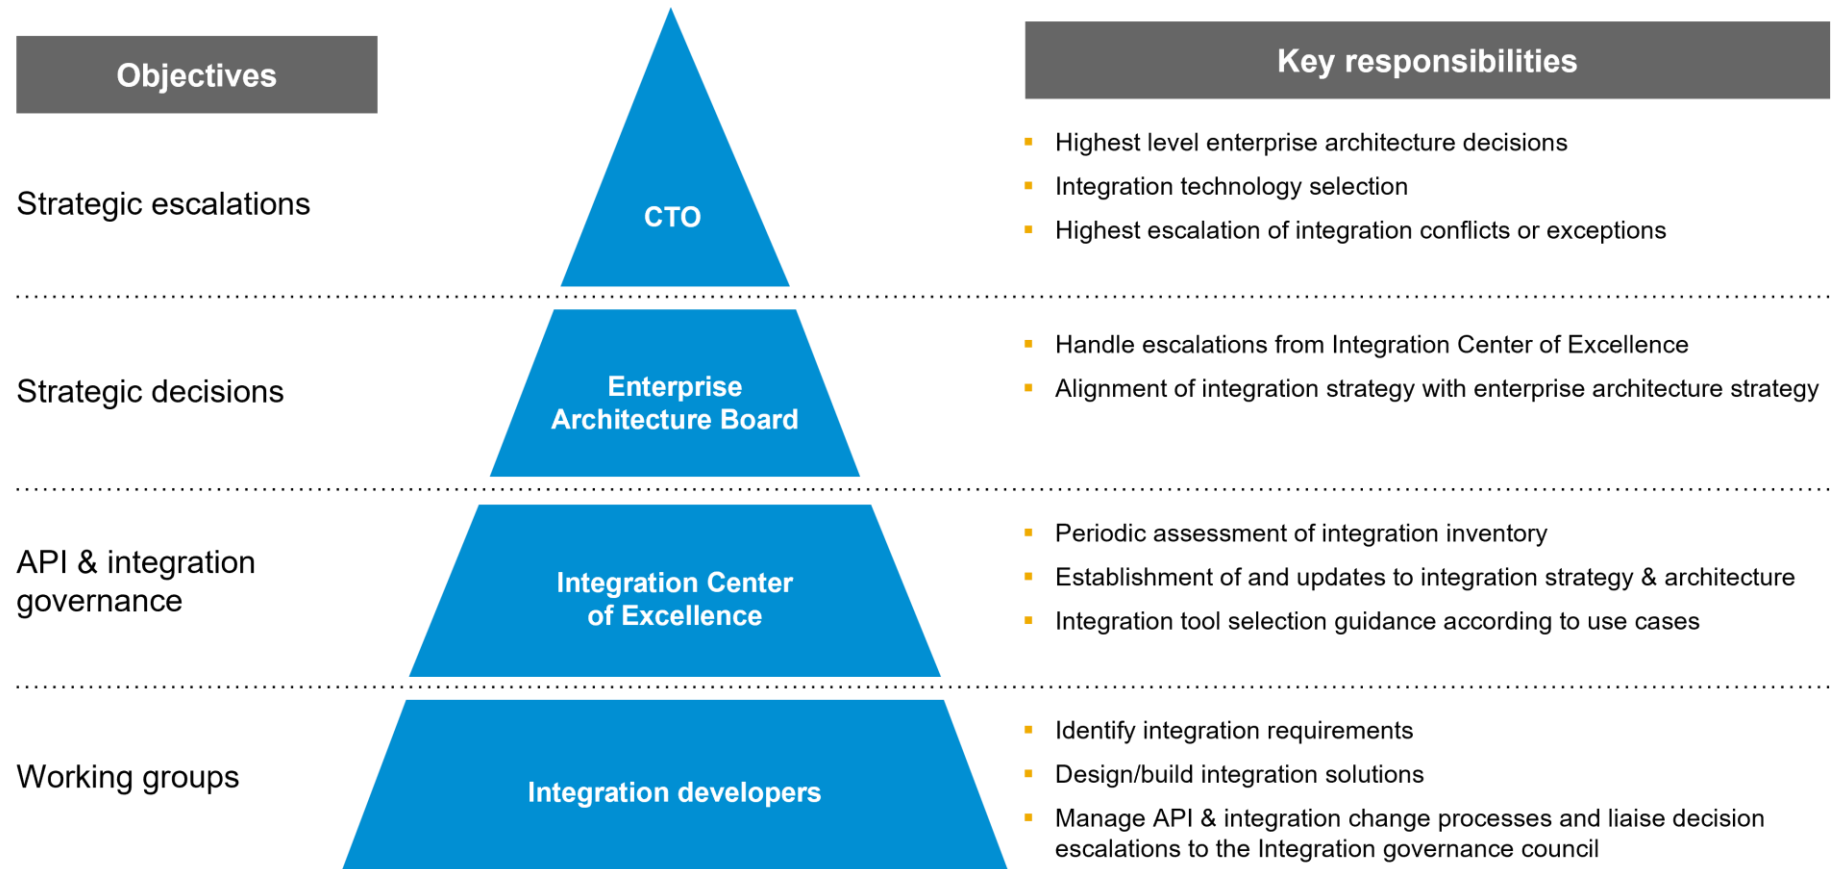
Objectives

Key responsibilities

Strategic escalations

CTO

- Highest level enterprise architecture decisions
- Integration technology selection
- Highest escalation of integration conflicts or exceptions

Strategic decisions

Enterprise Architecture Board

- Handle escalations from Integration Center of Excellence
- Alignment of integration strategy with enterprise architecture strategy

API & integration governance

Integration Center of Excellence

- Periodic assessment of integration inventory
- Establishment of and updates to integration strategy & architecture
- Integration tool selection guidance according to use cases

Working groups

Integration developers

- Identify integration requirements
- Design/build integration solutions
- Manage API & integration change processes and liaise decision escalations to the Integration governance council